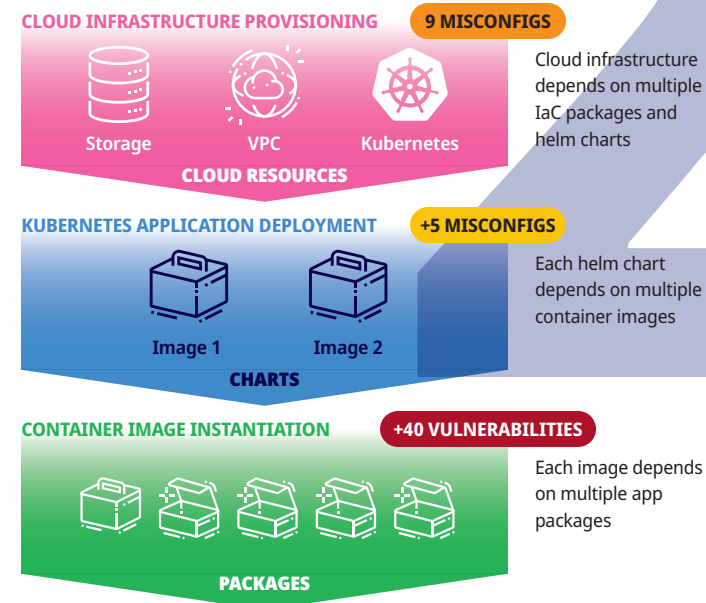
CLOUD INFRASTRUCTURE PROVISIONING

9 MISCONFIGS

Storage

VPC

Kubernetes

CLOUD RESOURCES

Cloud infrastructure depends on multiple IaC packages and helm charts

KUBERNETES APPLICATION DEPLOYMENT

+5 MISCONFIGS

Image 1

Image 2

CHARTS

Each helm chart depends on multiple container images

CONTAINER IMAGE INSTANTIATION

+40 VULNERABILITIES

PACKAGES

Each image depends on multiple app packages